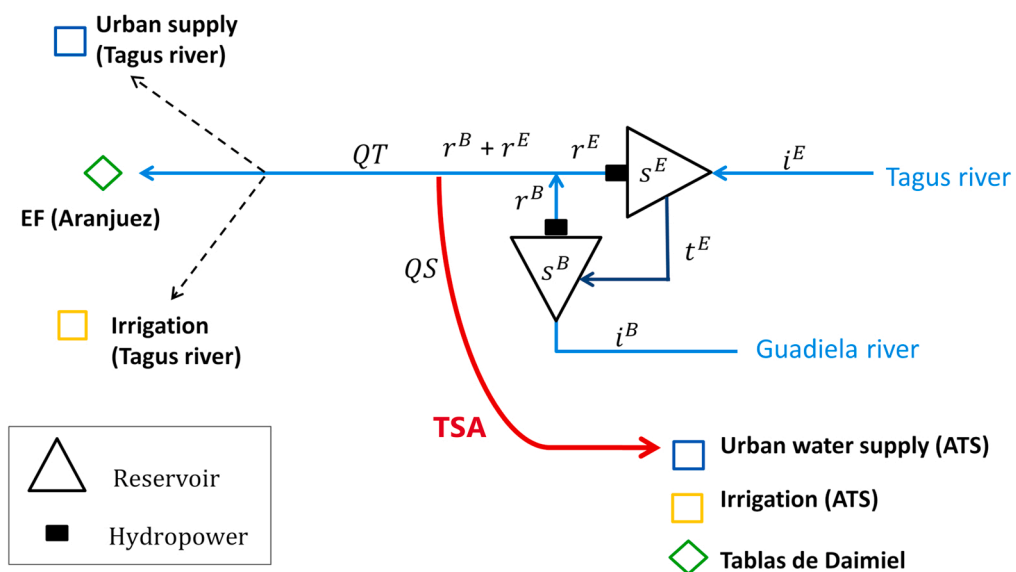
Urban supply (Tagus river)

$QT$

$r^B + r^E$

$r^E$

$s^E$

$i^E$

Tagus river

EF (Aranjuez)

$r^B$

$s^B$

$t^E$

$QS$

Irrigation (Tagus river)

$i^B$

Guadiela river

TSA

Reservoir

Hydropower

Urban water supply (ATS)

Irrigation (ATS)

Tablas de Daimiel